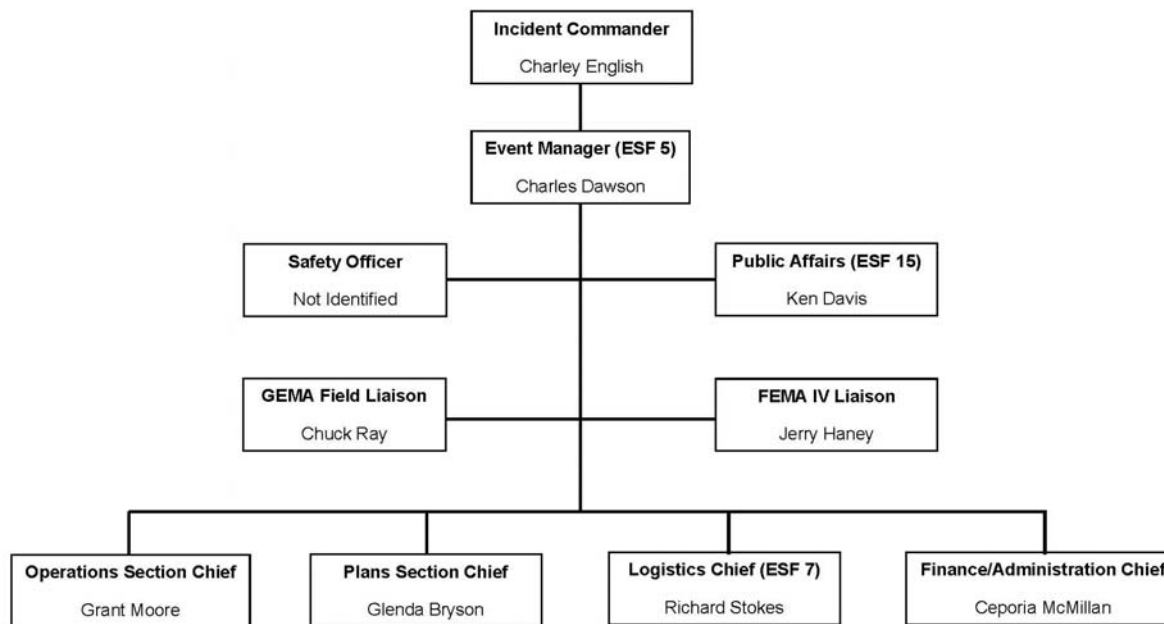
Incident Commander
Charley English

Event Manager (ESF 5)
Charles Dawson

Safety Officer
Not Identified

Public Affairs (ESF 15)
Ken Davis

GEMA Field Liaison
Chuck Ray

FEMA IV Liaison
Jerry Haney

Operations Section Chief
Grant Moore

Plans Section Chief
Glenda Bryson

Logistics Chief (ESF 7)
Richard Stokes

Finance/Administration Chief
Ceporia McMillan